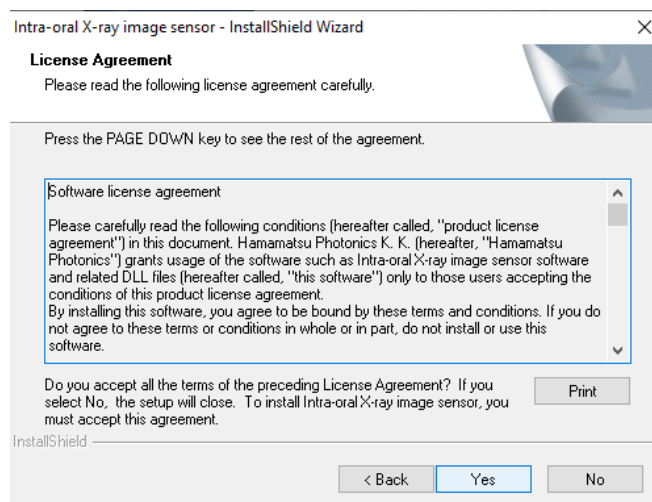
Intra-oral X-ray image sensor - InstallShield Wizard

×

License Agreement

Please read the following license agreement carefully.

Press the PAGE DOWN key to see the rest of the agreement.

Software license agreement

Please carefully read the following conditions (hereafter called, "product license agreement") in this document. Hamamatsu Photonics K. K. (hereafter, "Hamamatsu Photonics") grants usage of the software such as Intra-oral X-ray image sensor software and related DLL files (hereafter called, "this software") only to those users accepting the conditions of this product license agreement.
By installing this software, you agree to be bound by these terms and conditions. If you do not agree to these terms or conditions in whole or in part, do not install or use this software.

Do you accept all the terms of the preceding License Agreement? If you select No, the setup will close. To install Intra-oral X-ray image sensor, you must accept this agreement.

Print

InstallShield

< Back

Yes

No